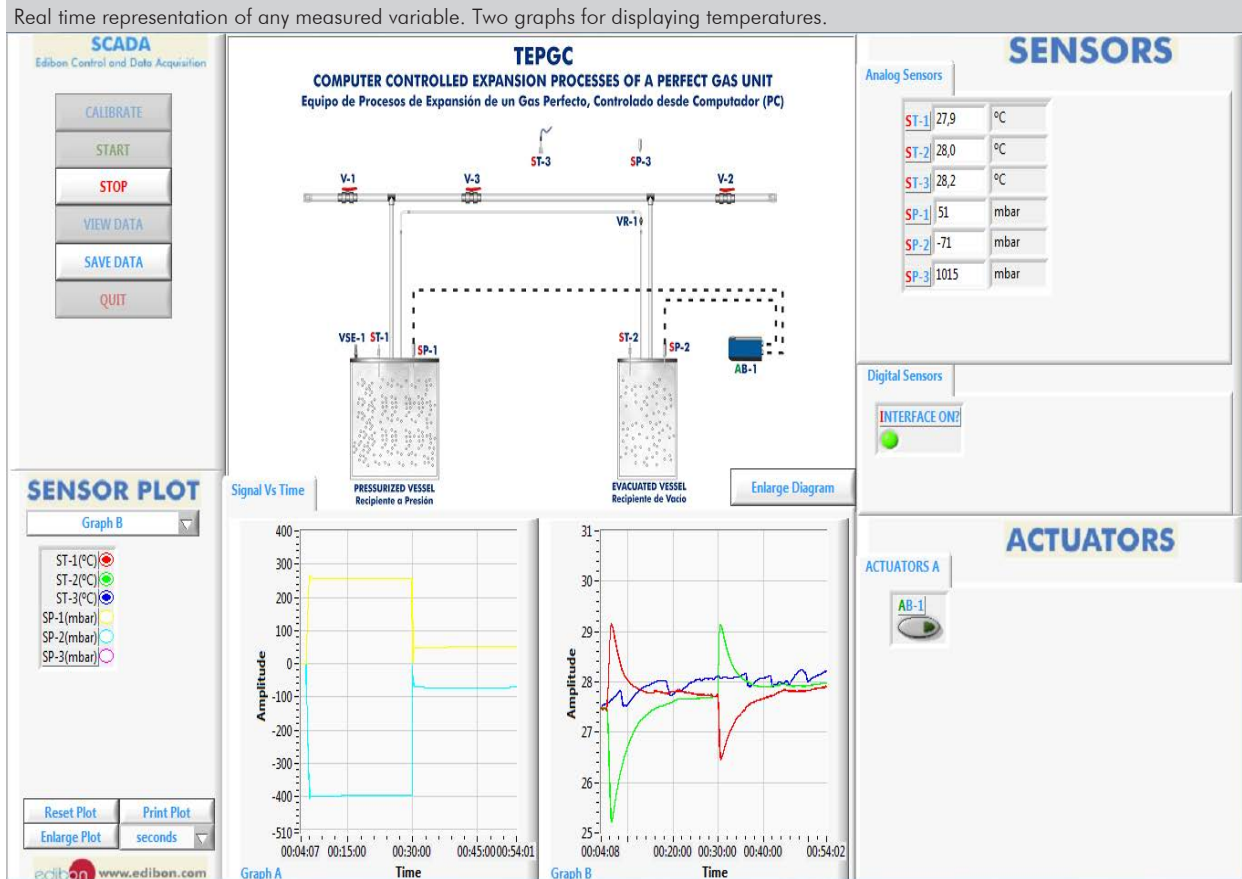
Real time representation of any measured variable. Two graphs for displaying temperatures.

SCADA
Edibon Control and Data Acquisition

CALIBRATE
START
STOP
VIEW DATA
SAVE DATA
QUIT

TEPGC
COMPUTER CONTROLLED EXPANSION PROCESSES OF A PERFECT GAS UNIT
Equipo de Procesos de Expansión de un Gas Perfecto, Controlado desde Computador (PC)

ST-3
SP-3
V-1
V-3
V-2
VR-1
VSE-1 ST-1 SP-1
ST-2 SP-2
AB-1
PRESSURIZED VESSEL
Recipiente a Presión
EVACUATED VESSEL
Recipiente de Vacío
Enlarge Diagram

SENSORS
Analog Sensors

| | | |
|---|---|---|
| ST-1 | 27,9 | ºC |
| ST-2 | 28,0 | ºC |
| ST-3 | 28,2 | ºC |
| SP-1 | 51 | mbar |
| SP-2 | -71 | mbar |
| SP-3 | 1015 | mbar |

Digital Sensors
INTERFACE ON?

SENSOR PLOT
Graph B
ST-1(ºC)
ST-2(ºC)
ST-3(ºC)
SP-1(mbar)
SP-2(mbar)
SP-3(mbar)

Signal Vs Time

400
300
200
100
0
-100
-200
-300
-400
-510
Amplitude
00:04:07 00:15:00 00:30:00 00:45:00 00:54:01
Time
Graph A

31
30
29
28
27
26
25
Amplitude
00:04:08 00:20:00 00:30:00 00:40:00 00:54:02
Time
Graph B

Reset Plot
Print Plot
Enlarge Plot
seconds

edibon www.edibon.com

ACTUATORS
ACTUATORS A
AB-1